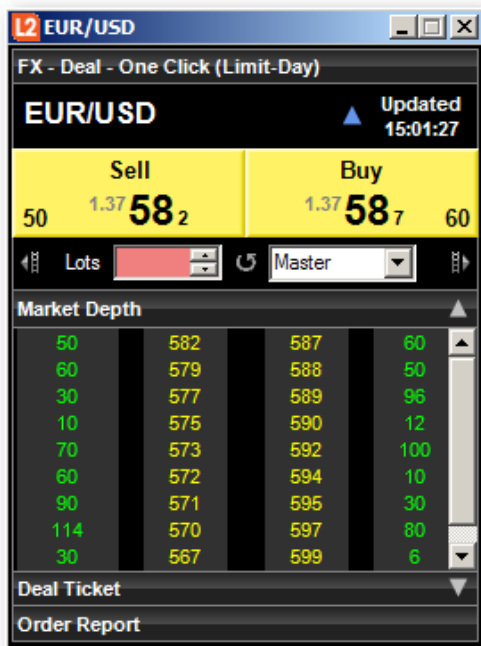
L2 EUR/USD

FX - Deal - One Click (Limit-Day)

EUR/USD

Updated
15:01:27

| Sell | Buy |
|---|---|
| 50 1.37 58 2 | 1.37 58 7 60 |

Lots

Master

Market Depth

| | | | |
|---|---|---|---|
| 50 | 582 | 587 | 60 |
| 60 | 579 | 588 | 50 |
| 30 | 577 | 589 | 96 |
| 10 | 575 | 590 | 12 |
| 70 | 573 | 592 | 100 |
| 60 | 572 | 594 | 10 |
| 90 | 571 | 595 | 30 |
| 114 | 570 | 597 | 80 |
| 30 | 567 | 599 | 6 |

Deal Ticket

Order Report